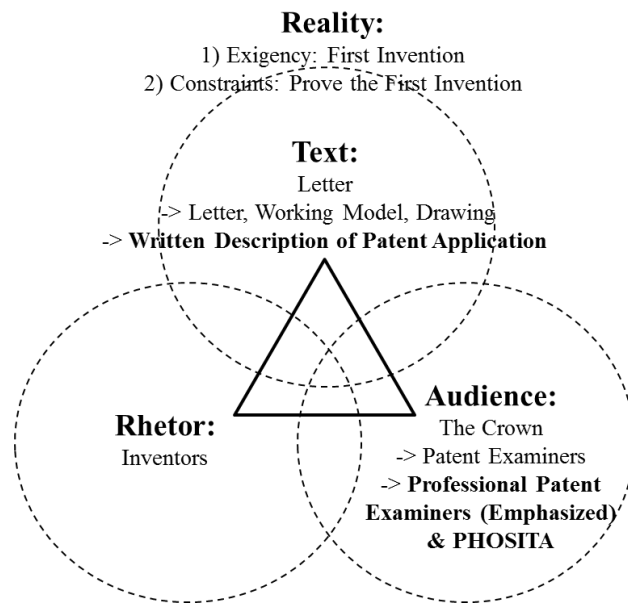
Reality:
1) Exigency: First Invention
2) Constraints: Prove the First Invention

Text:
Letter
-> Letter, Working Model, Drawing
-> Written Description of Patent Application

Rhetor:
Inventors

Audience:
The Crown
-> Patent Examiners
-> Professional Patent Examiners (Emphasized) & PHOSITA